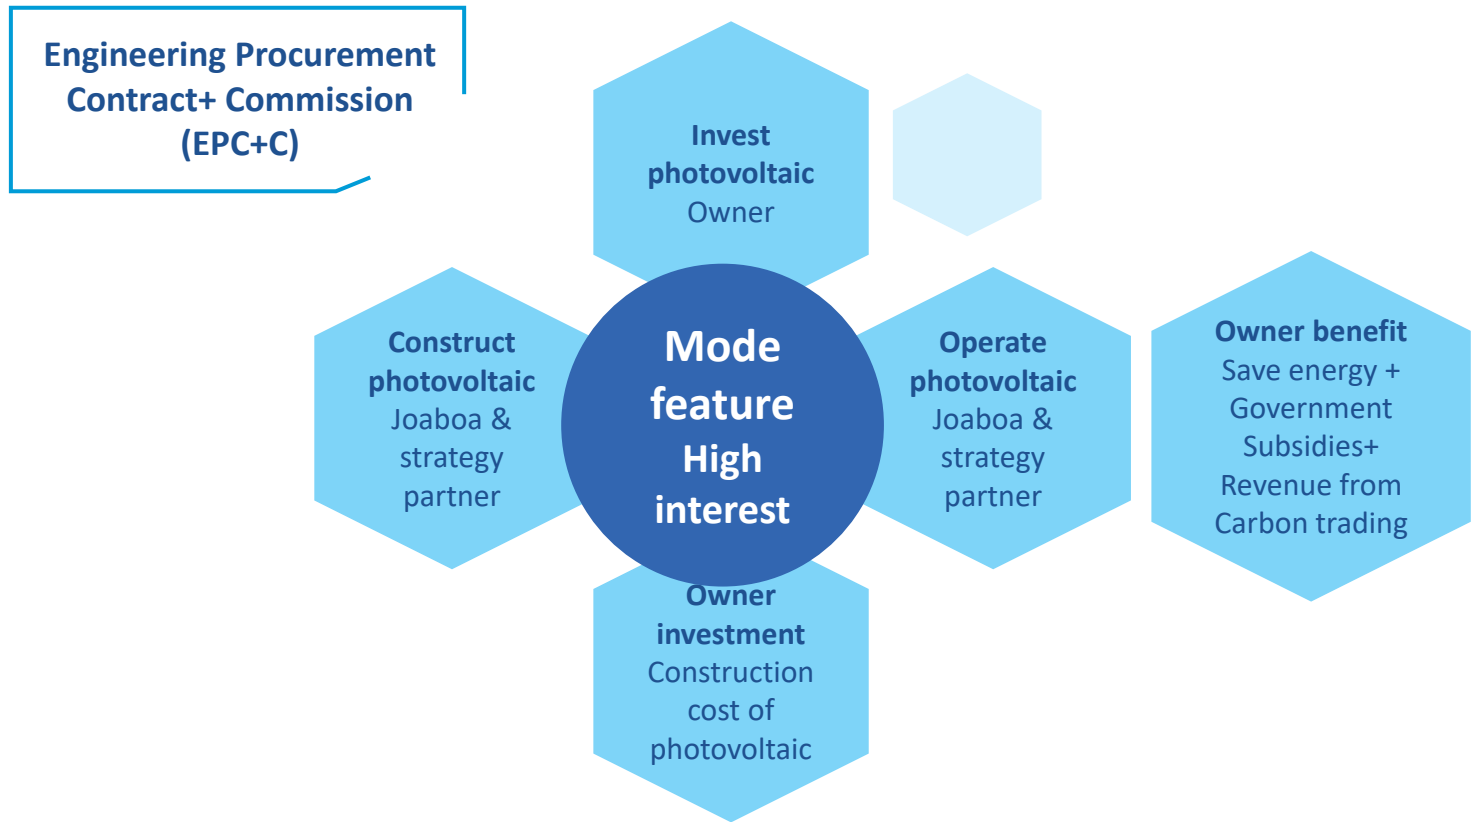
Engineering Procurement Contract+ Commission (EPC+C)

Invest photovoltaic
Owner

Construct photovoltaic
Joaboa & strategy partner

Mode feature
High interest

Operate photovoltaic
Joaboa & strategy partner

Owner benefit
Save energy + Government Subsidies+ Revenue from Carbon trading

Owner investment
Construction cost of photovoltaic